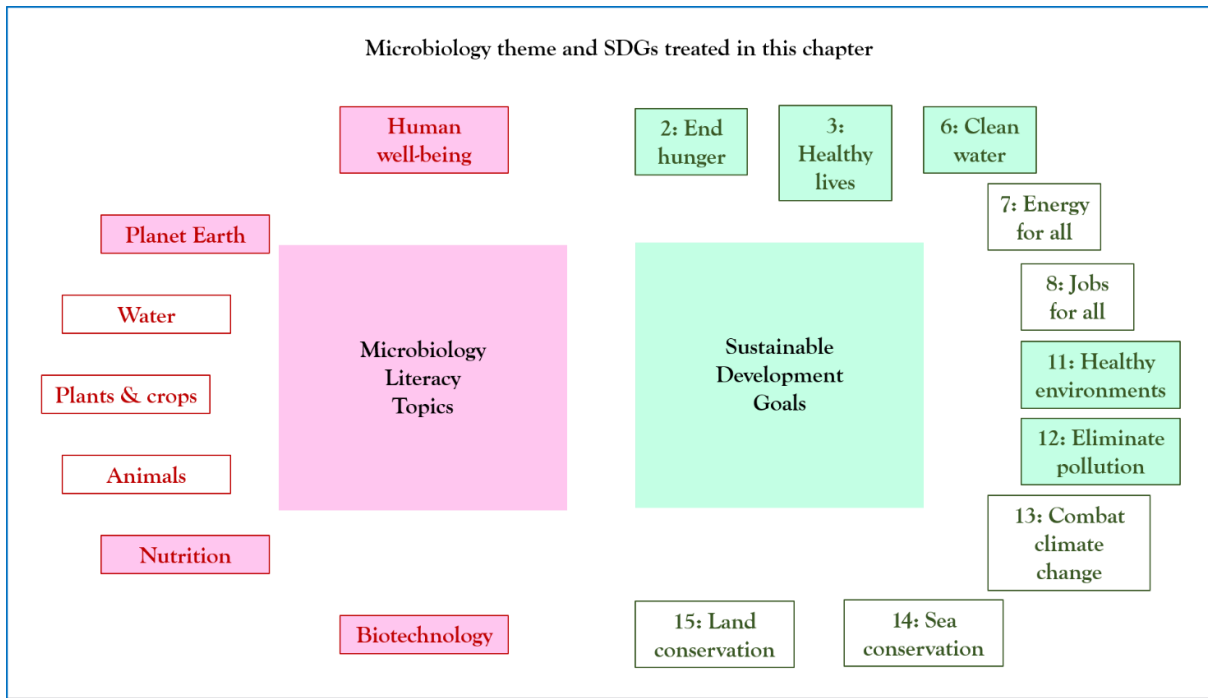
Microbiology theme and SDGs treated in this chapter

Human well-being

Planet Earth

Water

Plants & crops

Animals

Nutrition

Biotechnology

Microbiology Literacy Topics

Sustainable Development Goals

2: End hunger

3: Healthy lives

6: Clean water

7: Energy for all

8: Jobs for all

11: Healthy environments

12: Eliminate pollution

13: Combat climate change

14: Sea conservation

15: Land conservation